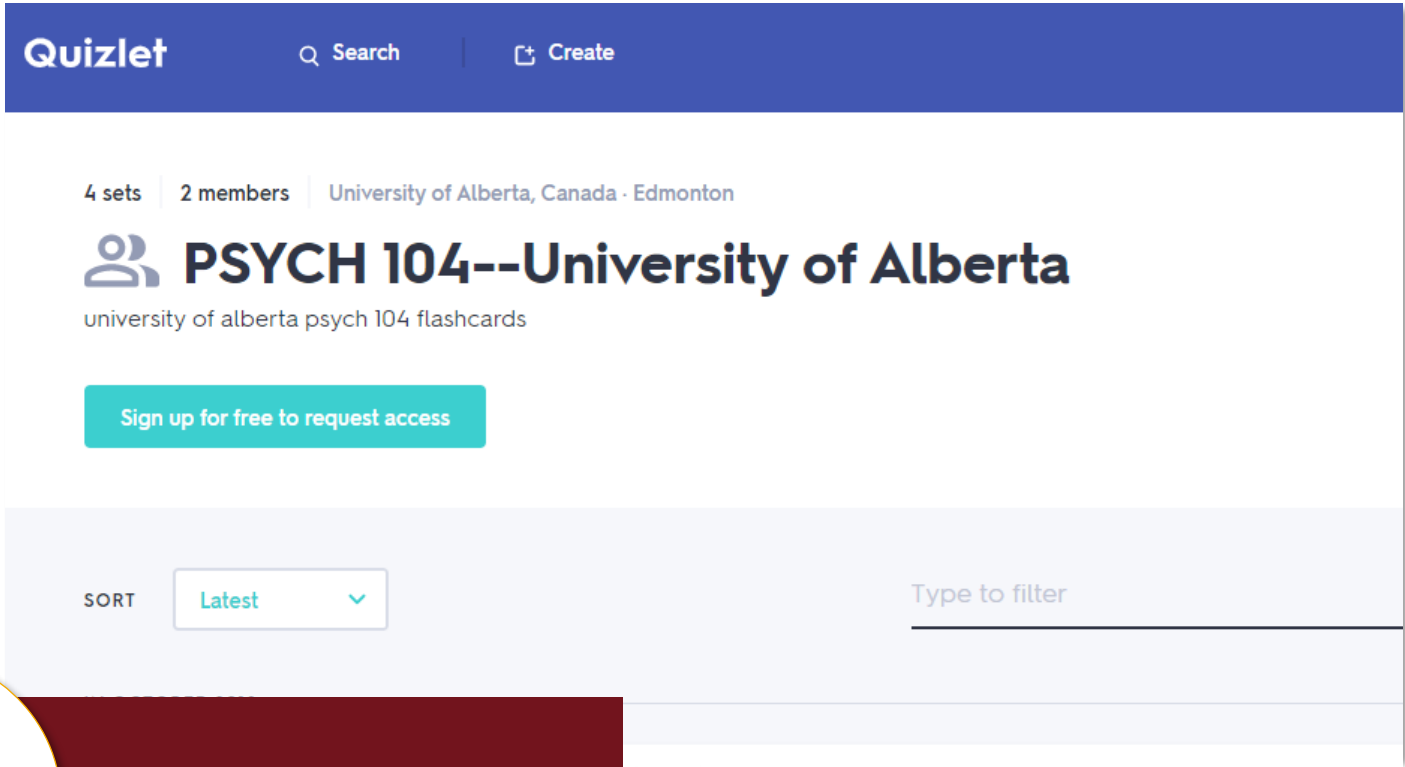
Quizlet
Search
Create

4 sets | 2 members | University of Alberta, Canada · Edmonton

PSYCH 104--University of Alberta

university of alberta psych 104 flashcards

Sign up for free to request access

SORT
Latest
Type to filter

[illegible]